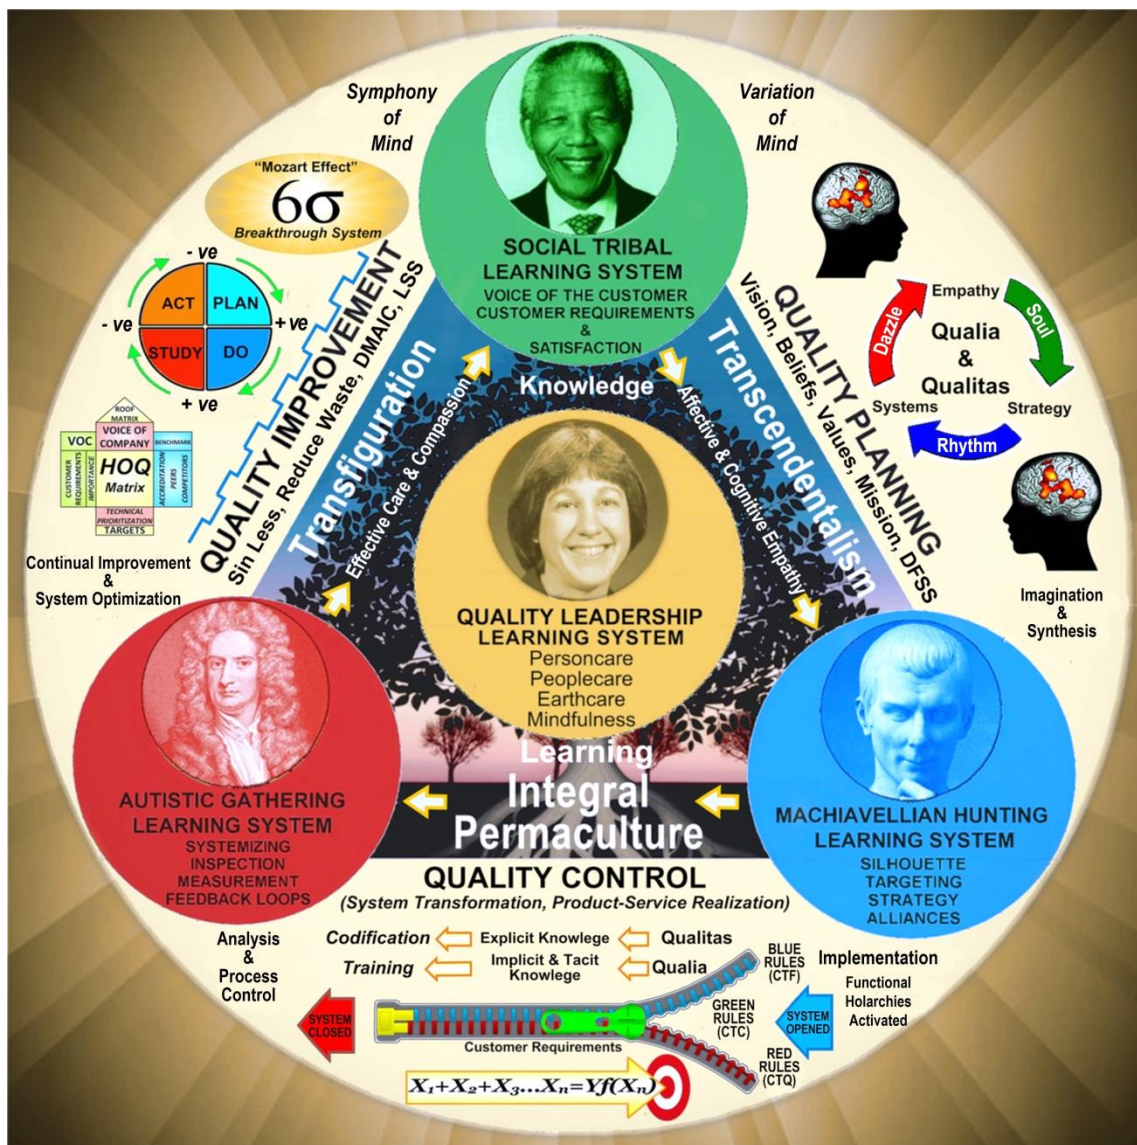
Symphony of Mind

Variation of Mind

"Mozart Effect"
$6\sigma$
Breakthrough System

SOCIAL TRIBAL LEARNING SYSTEM
VOICE OF THE CUSTOMER
CUSTOMER REQUIREMENTS
&
SATISFACTION

- ve
- ve
+ ve
+ ve
ACT
PLAN
STUDY
DO

QUALITY IMPROVEMENT
Sin Less, Reduce Waste, DMAIC, LSS

QUALITY PLANNING
Vision, Beliefs, Values, Mission, DFSS

Empathy
Dazzle
Soul
Qualia & Qualitas
Systems
Strategy
Rhythm

ROOF MATRIX
VOICE OF COMPANY
VOC
BENCHMARK
CUSTOMER REQUIREMENTS
IMPORTANCE
HOQ Matrix
ACCREDITATION
PEERS
COMPETITORS
TECHNICAL PRIORITIZATION
TARGETS

Transfiguration
Knowledge
Transcendentalism
Effective Care & Compassion
Affective & Cognitive Empathy

Continual Improvement & System Optimization

Imagination & Synthesis

QUALITY LEADERSHIP LEARNING SYSTEM
Personcare
Peoplecare
Earthcare
Mindfulness

Learning
Integral
Permaculture

AUTISTIC GATHERING LEARNING SYSTEM
SYSTEMIZING
INSPECTION
MEASUREMENT
FEEDBACK LOOPS

MACHIAVELLIAN HUNTING LEARNING SYSTEM
SILHOUETTE
TARGETING
STRATEGY
ALLIANCES

QUALITY CONTROL
(System Transformation, Product-Service Realization)

Analysis & Process Control

Codification
Explicit Knowlege
Qualitas
Training
Implicit & Tacit Knowlege
Qualia

BLUE RULES (CTF)
GREEN RULES (CTC)
RED RULES (CTQ)

Implementation
Functional Holarchies Activated

SYSTEM CLOSED
SYSTEM OPENED

Customer Requirements

$X_1+X_2+X_3...X_n=Yf(X_n)$